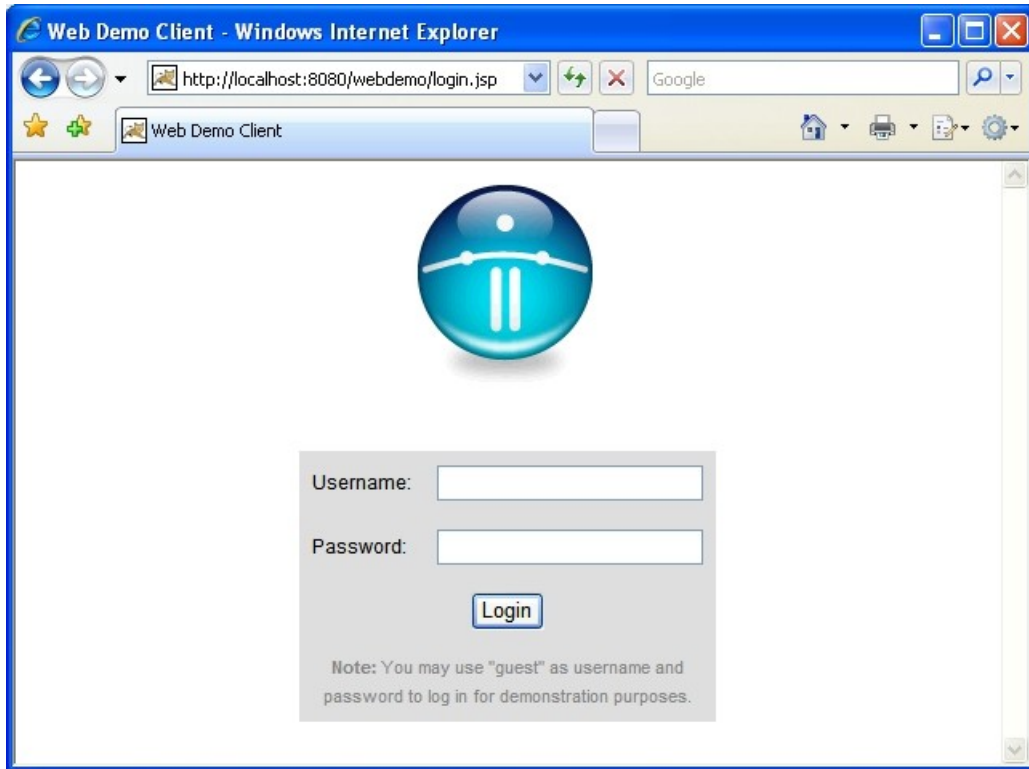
Web Demo Client - Windows Internet Explorer

http://localhost:8080/webdemo/login.jsp

Google

Web Demo Client

Username:

Password:

Login

**Note:** You may use "guest" as username and password to log in for demonstration purposes.